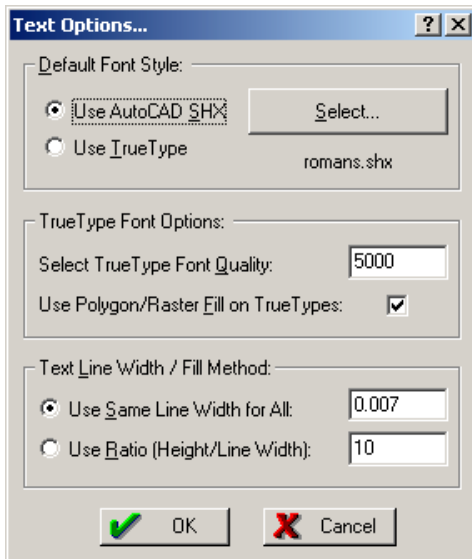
Text Options...
? X

Default Font Style:
Use AutoCAD SHX
Select...
Use TrueType
romans.shx

TrueType Font Options:
Select TrueType Font Quality: 5000
Use Polygon/Raster Fill on TrueTypes:

Text Line Width / Fill Method:
Use Same Line Width for All: 0.007
Use Ratio (Height/Line Width): 10

OK
Cancel